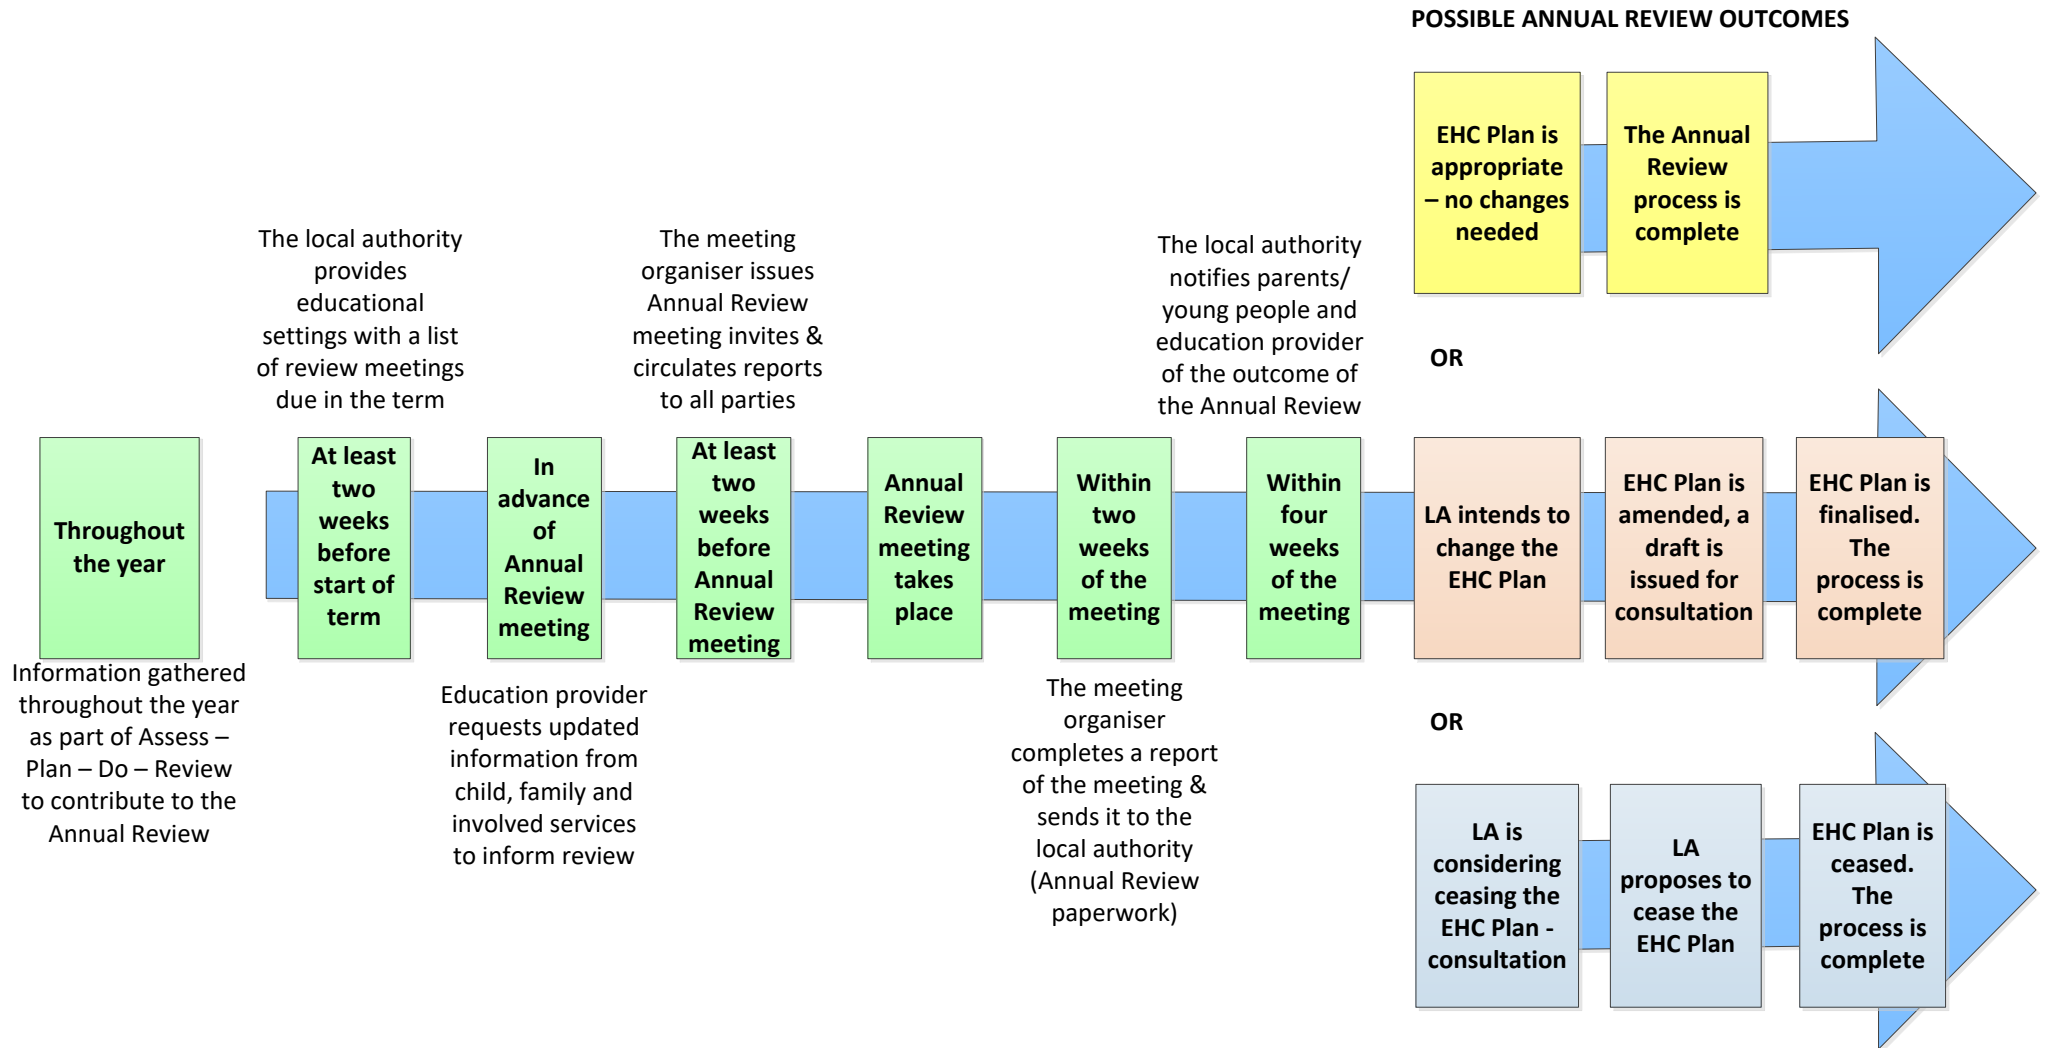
POSSIBLE ANNUAL REVIEW OUTCOMES

EHC Plan is appropriate – no changes needed

The Annual Review process is complete

OR

The local authority provides educational settings with a list of review meetings due in the term

The meeting organiser issues Annual Review meeting invites & circulates reports to all parties

The local authority notifies parents/ young people and education provider of the outcome of the Annual Review

Throughout the year

At least two weeks before start of term

In advance of Annual Review meeting

At least two weeks before Annual Review meeting

Annual Review meeting takes place

Within two weeks of the meeting

Within four weeks of the meeting

LA intends to change the EHC Plan

EHC Plan is amended, a draft is issued for consultation

EHC Plan is finalised. The process is complete

Information gathered throughout the year as part of Assess – Plan – Do – Review to contribute to the Annual Review

Education provider requests updated information from child, family and involved services to inform review

The meeting organiser completes a report of the meeting & sends it to the local authority (Annual Review paperwork)

OR

LA is considering ceasing the EHC Plan - consultation

LA proposes to cease the EHC Plan

EHC Plan is ceased. The process is complete